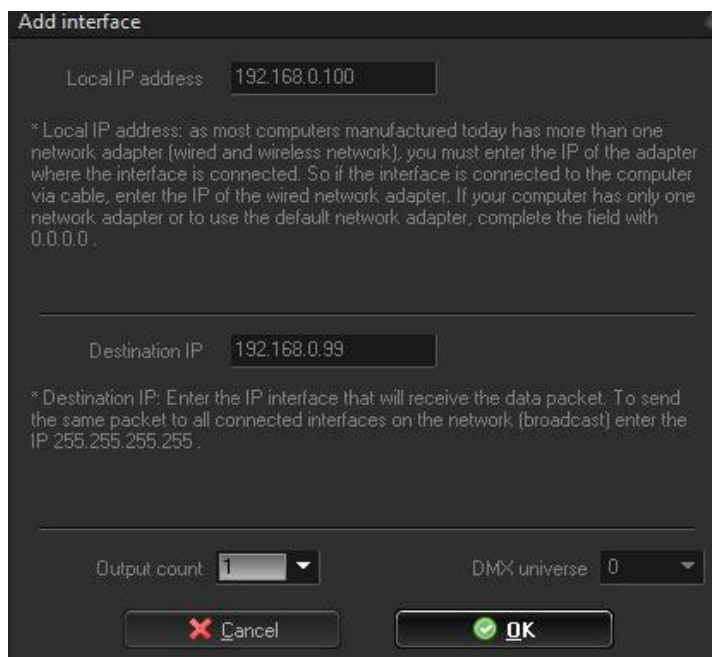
Add interface

Local IP address 192.168.0.100

* Local IP address: as most computers manufactured today has more than one network adapter (wired and wireless network), you must enter the IP of the adapter where the interface is connected. So if the interface is connected to the computer via cable, enter the IP of the wired network adapter. If your computer has only one network adapter or to use the default network adapter, complete the field with 0.0.0.0 .

Destination IP 192.168.0.99

* Destination IP: Enter the IP interface that will receive the data packet. To send the same packet to all connected interfaces on the network (broadcast) enter the IP 255.255.255.255 .

Output count 1

DMX universe 0

Cancel

OK